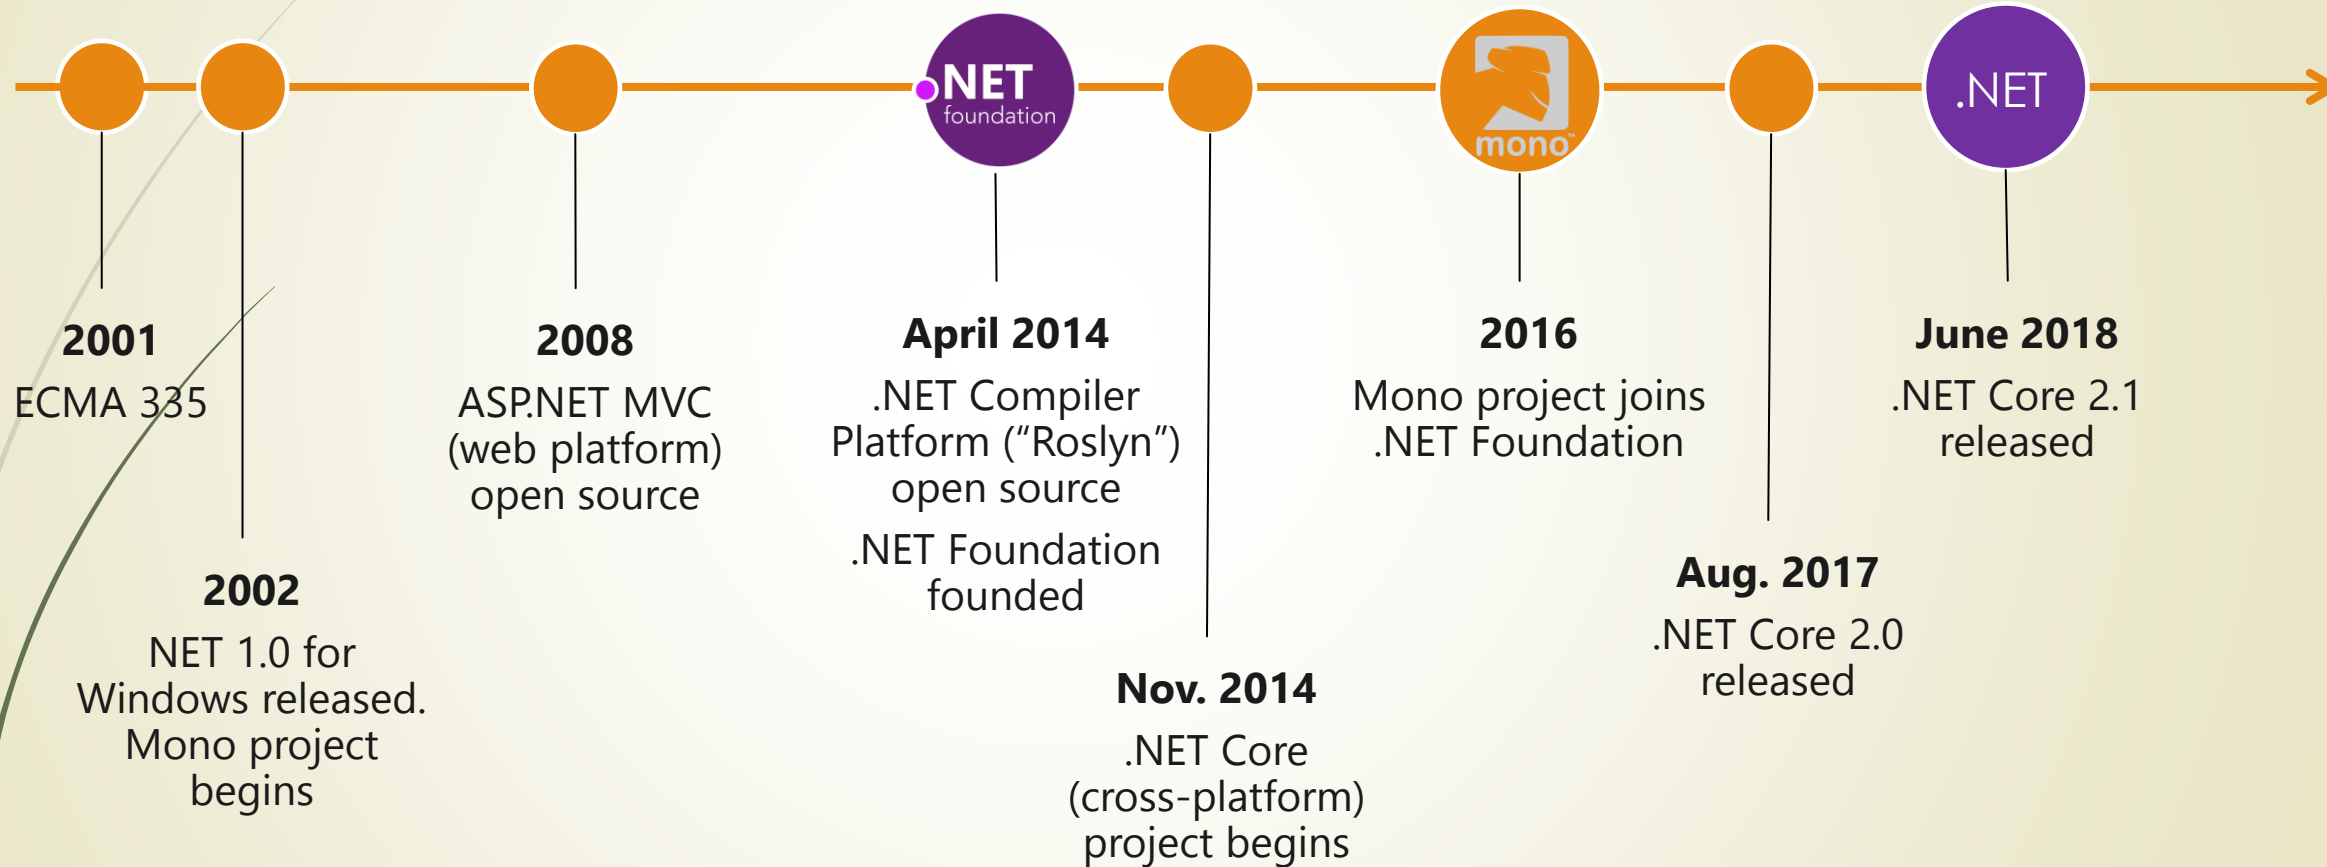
NET foundation

mono

.NET

2001
ECMA 335

2002
NET 1.0 for Windows released. Mono project begins

2008
ASP.NET MVC (web platform) open source

April 2014
.NET Compiler Platform (“Roslyn”) open source

.NET Foundation founded

Nov. 2014
.NET Core (cross-platform) project begins

2016
Mono project joins .NET Foundation

Aug. 2017
.NET Core 2.0 released

June 2018
.NET Core 2.1 released